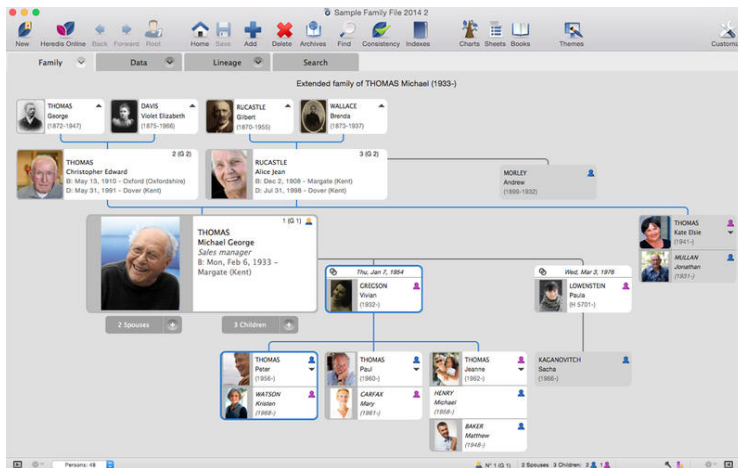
Sample Family File 2014 2

New Heredis Online Back Forward Root Home Save Add Delete Archives Find Consistency Indexes Charts Sheets Books Themes Customi

Family Data Lineage Search

Extended family of THOMAS Michael (1933-)

THOMAS
George
(1872-1947)

DAVIS
Violet Elizabeth
(1875-1966)

RUCASTLE
Gilbert
(1870-1955)

WALLACE
Brenda
(1873-1937)

THOMAS
Christopher Edward
B: May 13, 1910 - Oxford (Oxfordshire)
D: May 31, 1991 - Dover (Kent)
2 (G 2)

RUCASTLE
Alice Jean
B: Dec 2, 1908 - Margate (Kent)
D: Jul 31, 1998 - Dover (Kent)
3 (G 2)

MORLEY
Andrew
(1899-1932)

THOMAS
Michael George
Sales manager
B: Mon, Feb 6, 1933 - Margate (Kent)
1 (G 1)

2 Spouses
3 Children

THOMAS
Kate Elsie
(1941-)

MULLAN
Jonathan
(1931-)

Thu, Jan 7, 1954
GREGSON
Vivian
(1932-)

Wed, Mar 3, 1976
LOWENSTEIN
Paula
(H 5701-)

THOMAS
Peter
(1956-)

WATSON
Kristen
(1969-)

THOMAS
Paul
(1960-)

CARFAX
Mary
(1961-)

THOMAS
Jeanne
(1962-)

HENRY
Michael
(1958-)

BAKER
Matthew
(1946-)

KAGANOVITCH
Sacha
(1966-)

Persons: 48
N° 1 (G 1) 2 Spouses 3 Children: 2 1